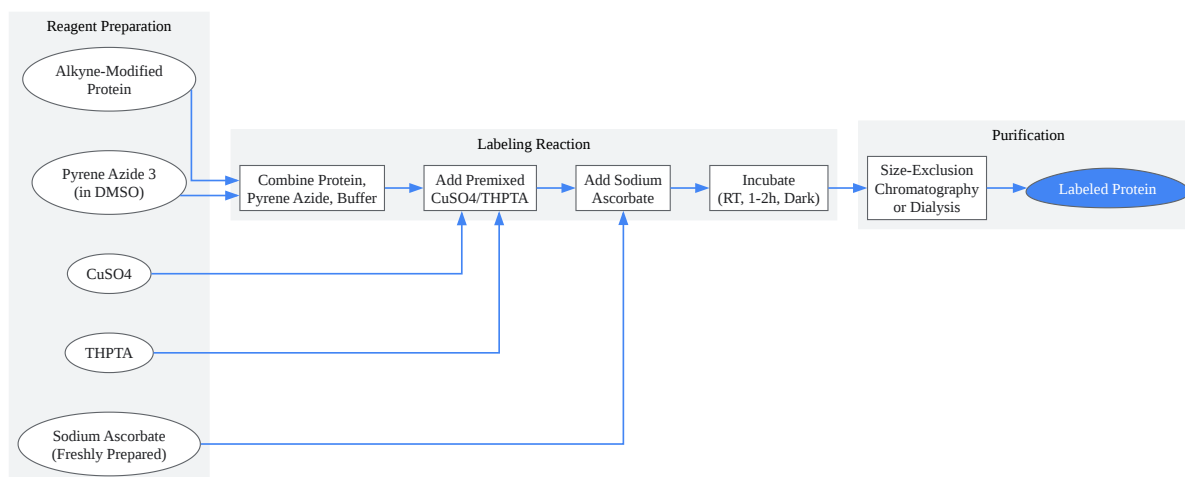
Reagent Preparation

Alkyne-Modified Protein

Pyrene Azide 3 (in DMSO)

CuSO4

THPTA

Sodium Ascorbate (Freshly Prepared)

Labeling Reaction

Combine Protein, Pyrene Azide, Buffer

Add Premixed CuSO4/THPTA

Add Sodium Ascorbate

Incubate (RT, 1-2h, Dark)

Purification

Size-Exclusion Chromatography or Dialysis

Labeled Protein